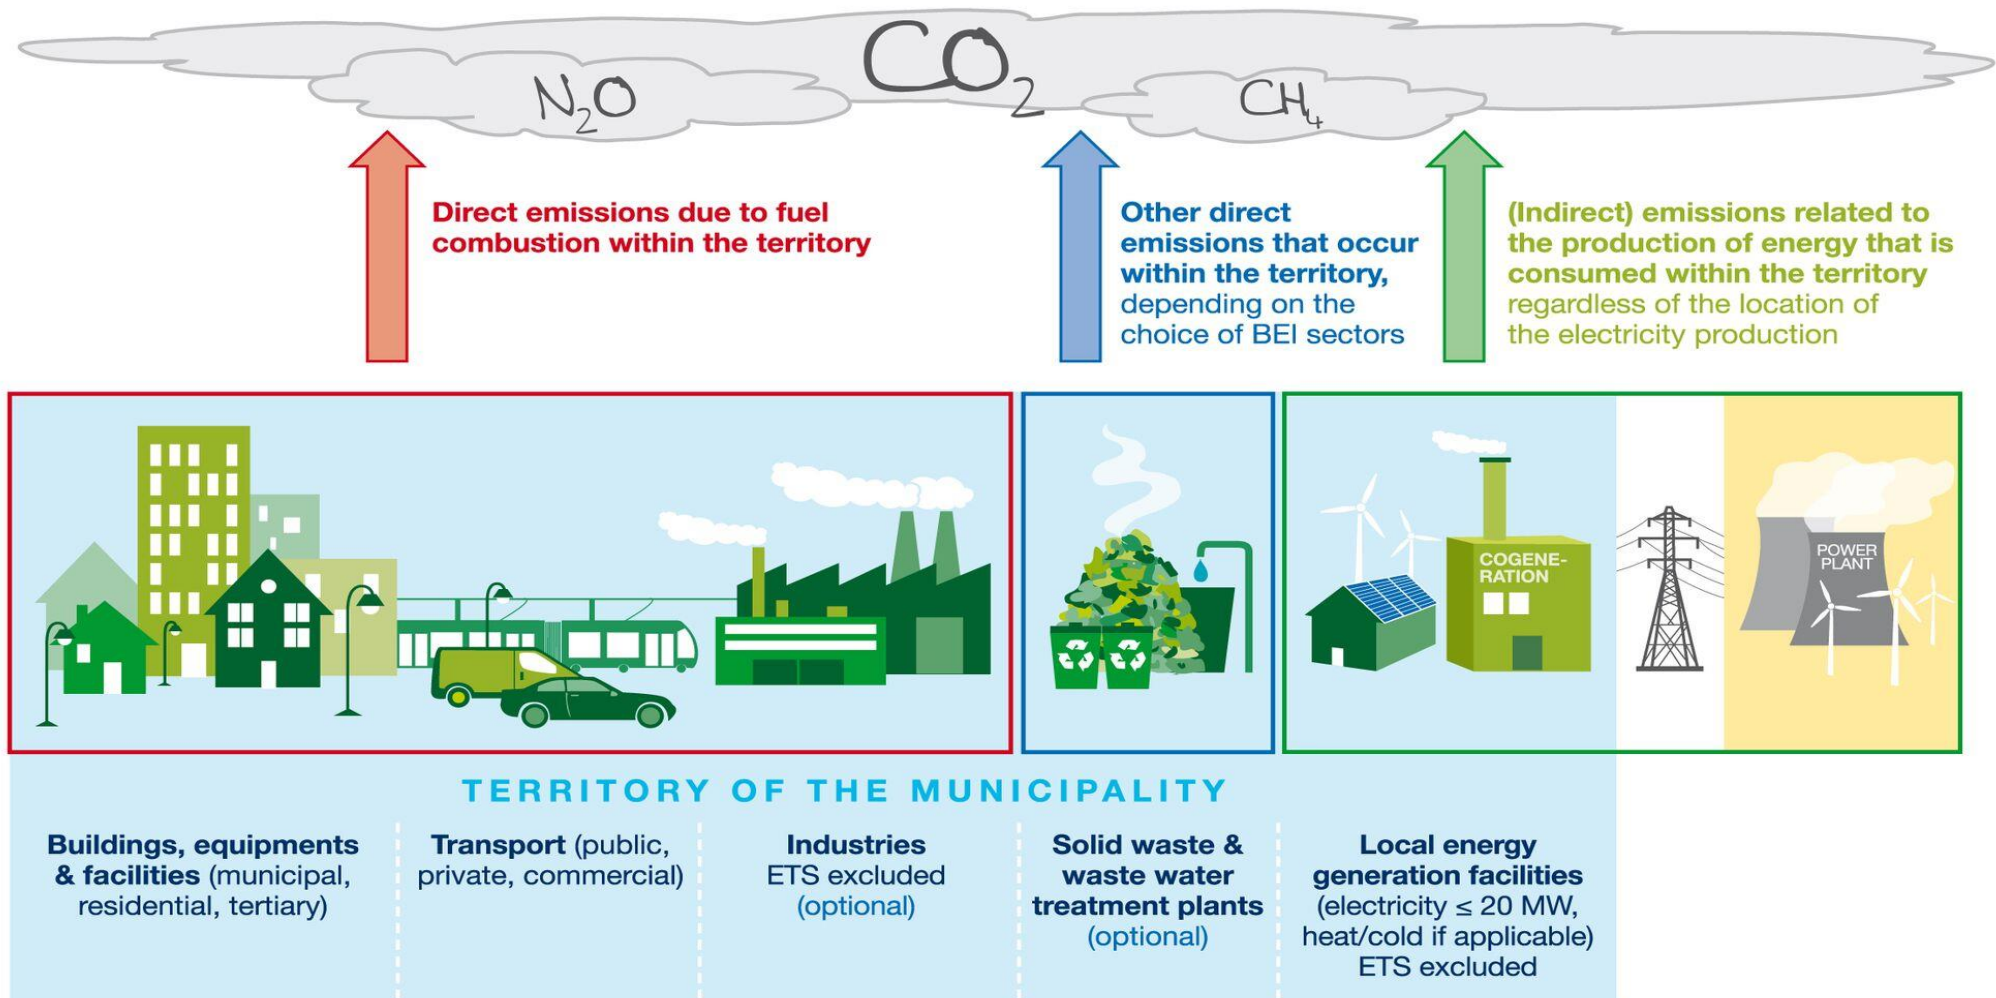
$N_2O$ $CO_2$ $CH_4$

Direct emissions due to fuel combustion within the territory

Other direct emissions that occur within the territory, depending on the choice of BEI sectors

(Indirect) emissions related to the production of energy that is consumed within the territory regardless of the location of the electricity production

COGENERATION

POWER PLANT

TERRITORY OF THE MUNICIPALITY

Buildings, equipments & facilities (municipal, residential, tertiary)

Transport (public, private, commercial)

Industries ETS excluded (optional)

Solid waste & waste water treatment plants (optional)

Local energy generation facilities (electricity ≤ 20 MW, heat/cold if applicable) ETS excluded